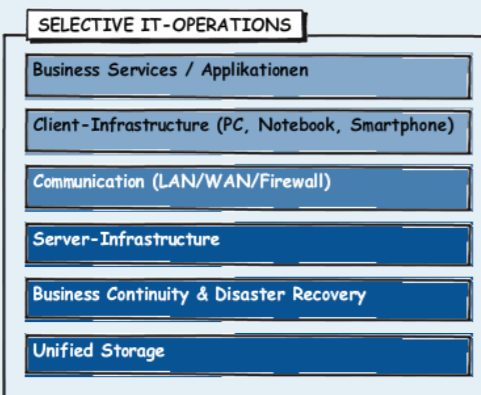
SELECTIVE IT-OPERATIONS

Business Services / Applikationen

Client-Infrastructure (PC, Notebook, Smartphone)

Communication (LAN/WAN/Firewall)

Server-Infrastructure

Business Continuity & Disaster Recovery

Unified Storage